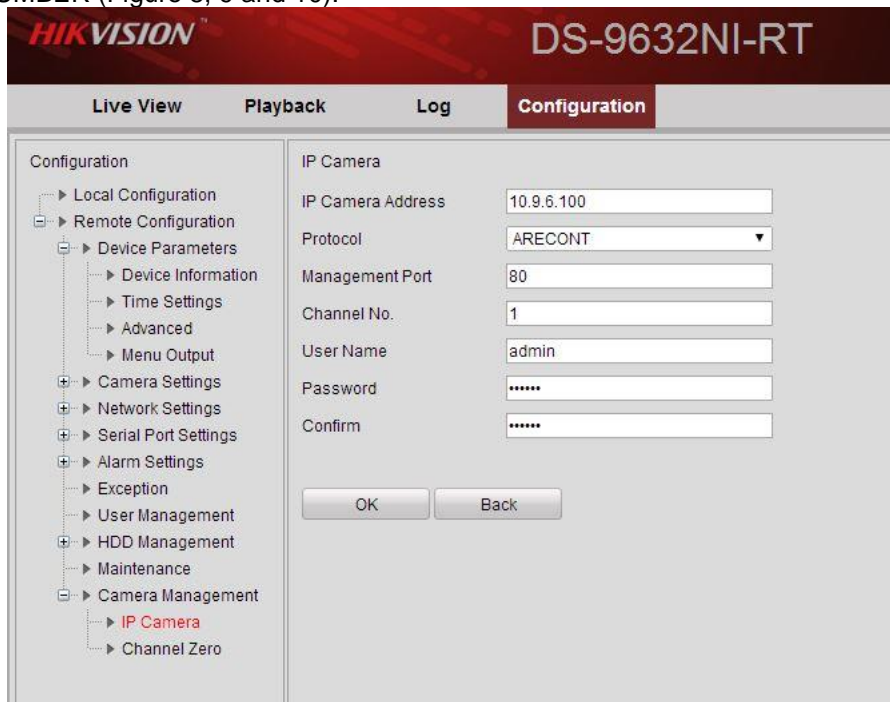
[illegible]MBER (Figure 8, 9 and 10).

HIKVISION

DS-9632NI-RT

Live View
Playback
Log
Configuration

Configuration
▶ Local Configuration
▶ Remote Configuration
▶ Device Parameters
▶ Device Information
▶ Time Settings
▶ Advanced
▶ Menu Output
▶ Camera Settings
▶ Network Settings
▶ Serial Port Settings
▶ Alarm Settings
▶ Exception
▶ User Management
▶ HDD Management
▶ Maintenance
▶ Camera Management
▶ IP Camera
▶ Channel Zero

IP Camera

| | |
|---|---|
| IP Camera Address | 10.9.6.100 |
| Protocol | ARECONT |
| Management Port | 80 |
| Channel No. | 1 |
| User Name | admin |
| Password | •••••• |
| Confirm | •••••• |

OK
Back